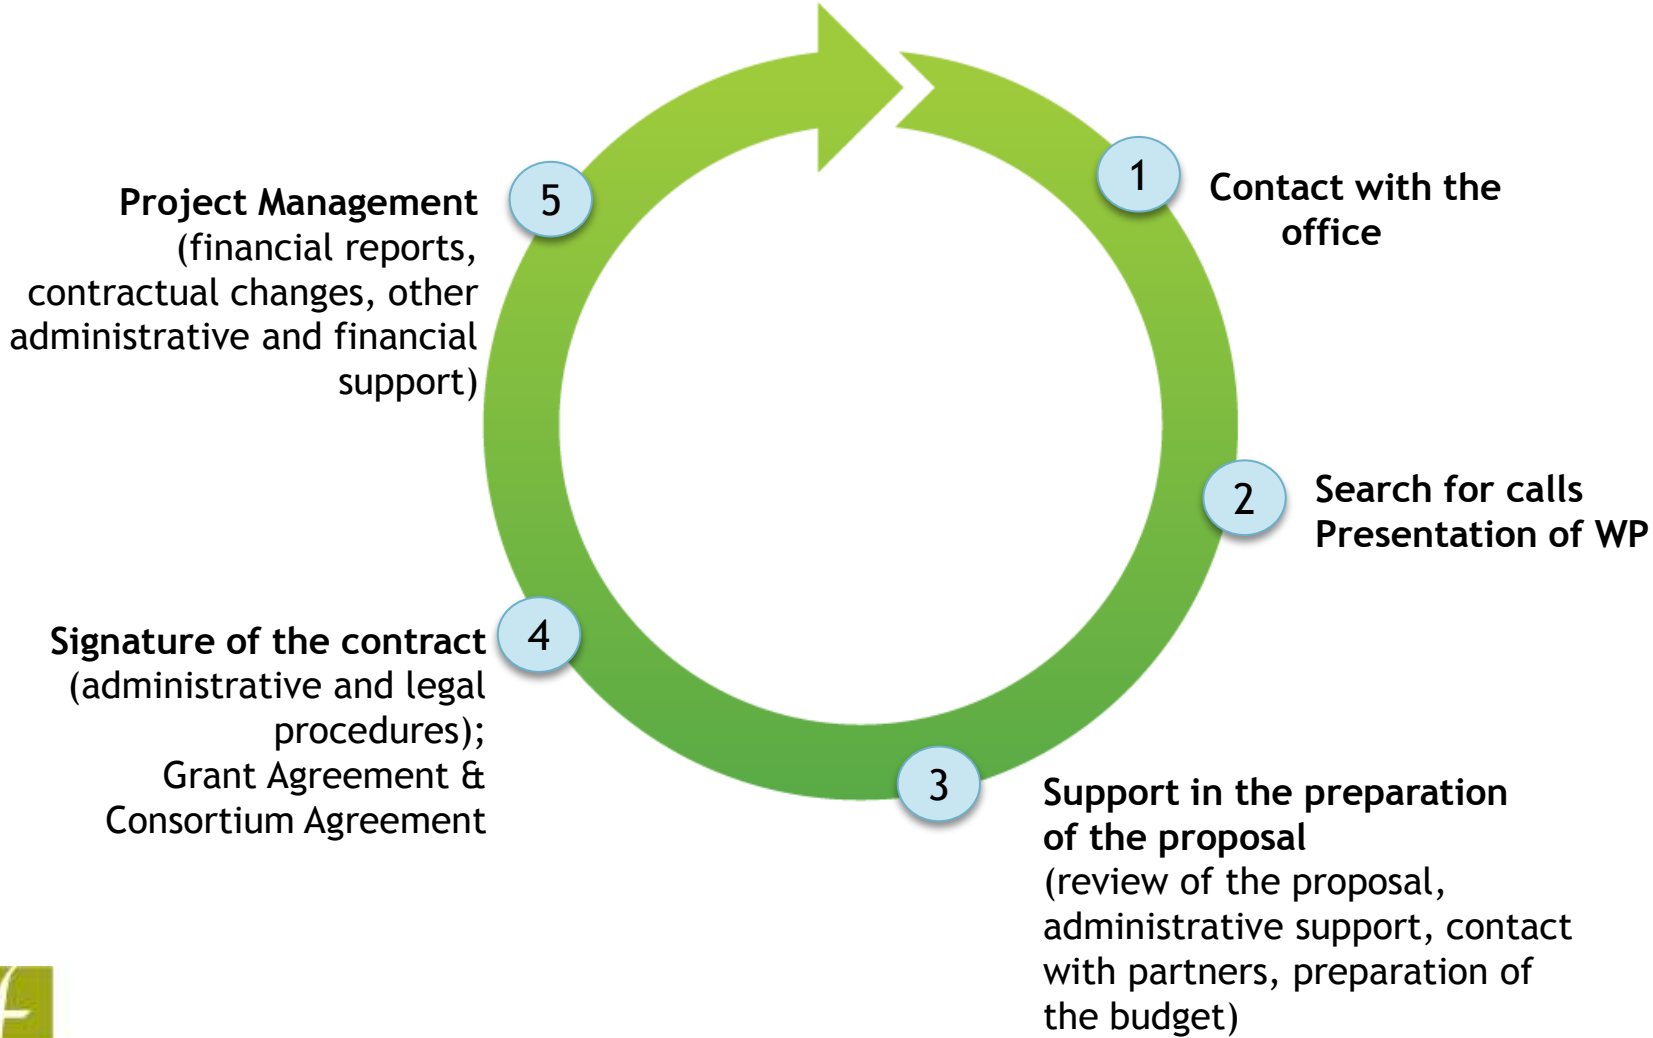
1 Contact with the office

2 Search for calls
Presentation of WP

3 Support in the preparation of the proposal
(review of the proposal, administrative support, contact with partners, preparation of the budget)

4 Signature of the contract
(administrative and legal procedures);
Grant Agreement & Consortium Agreement

5 Project Management
(financial reports, contractual changes, other administrative and financial support)